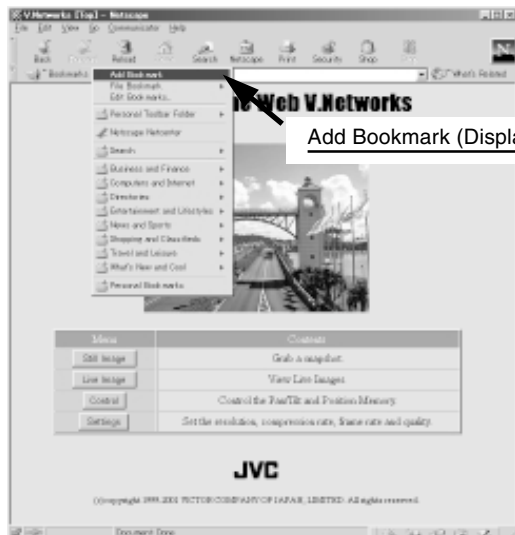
V.Networks [Top] - Netscape
File Edit View Go Communicator Help
Back Forward Reload Home Search Netscape Print Security Shop Stop
Bookmarks
What's Related
Add Bookmark
File Bookmark
Edit Bookmarks...
Personal Toolbar Folder
Netscape Netcenter
Search
Business and Finance
Computers and Internet
Directories
Entertainment and Lifestyles
News and Sports
Shopping and Classifieds
Travel and Leisure
What's New and Cool
Personal Bookmarks
Web V.Networks
Add Bookmark (Displa

| Menu | Contents |
|---|---|
| Still Image | Grab a snapshot. |
| Live Image | View Live Images |
| Control | Control the Pan/Tilt and Position Memory. |
| Settings | Set the resolution, compression rate, frame rate and quality. |

JVC
(c)copyright 1999, 2001 VICTOR COMPANY OF JAPAN, LIMITED. All rights reserved.
Document: Done